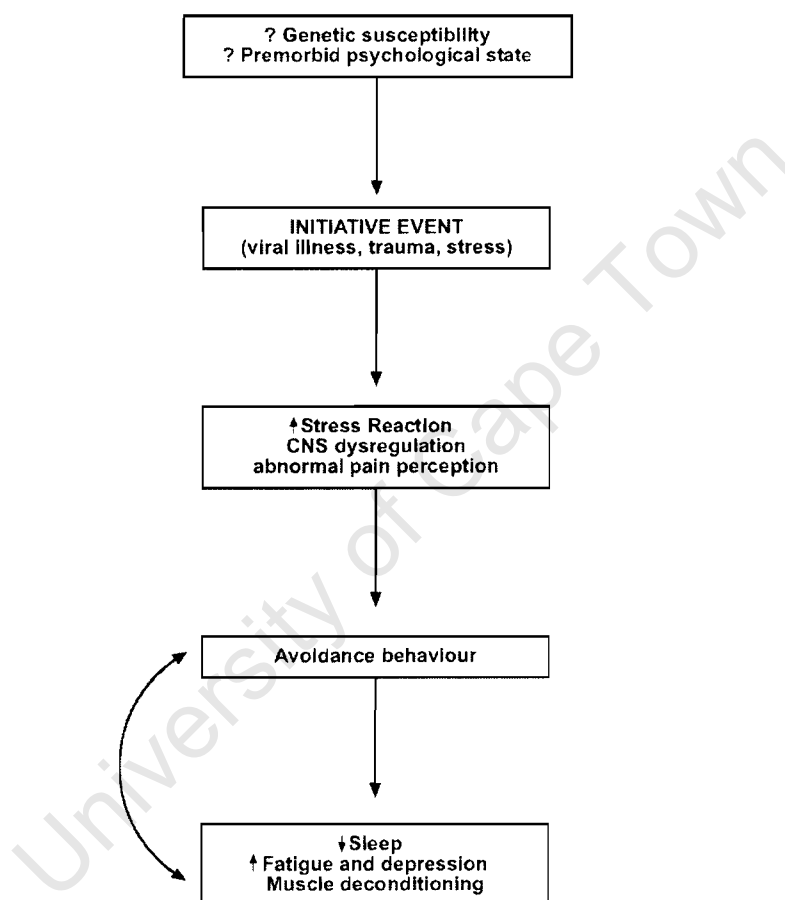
? Genetic susceptibility
? Premorbid psychological state

INITIATIVE EVENT
(viral illness, trauma, stress)

↑Stress Reaction
CNS dysregulation
abnormal pain perception

Avoidance behaviour

↓Sleep
↑Fatigue and depression
Muscle deconditioning

University of Cape Town